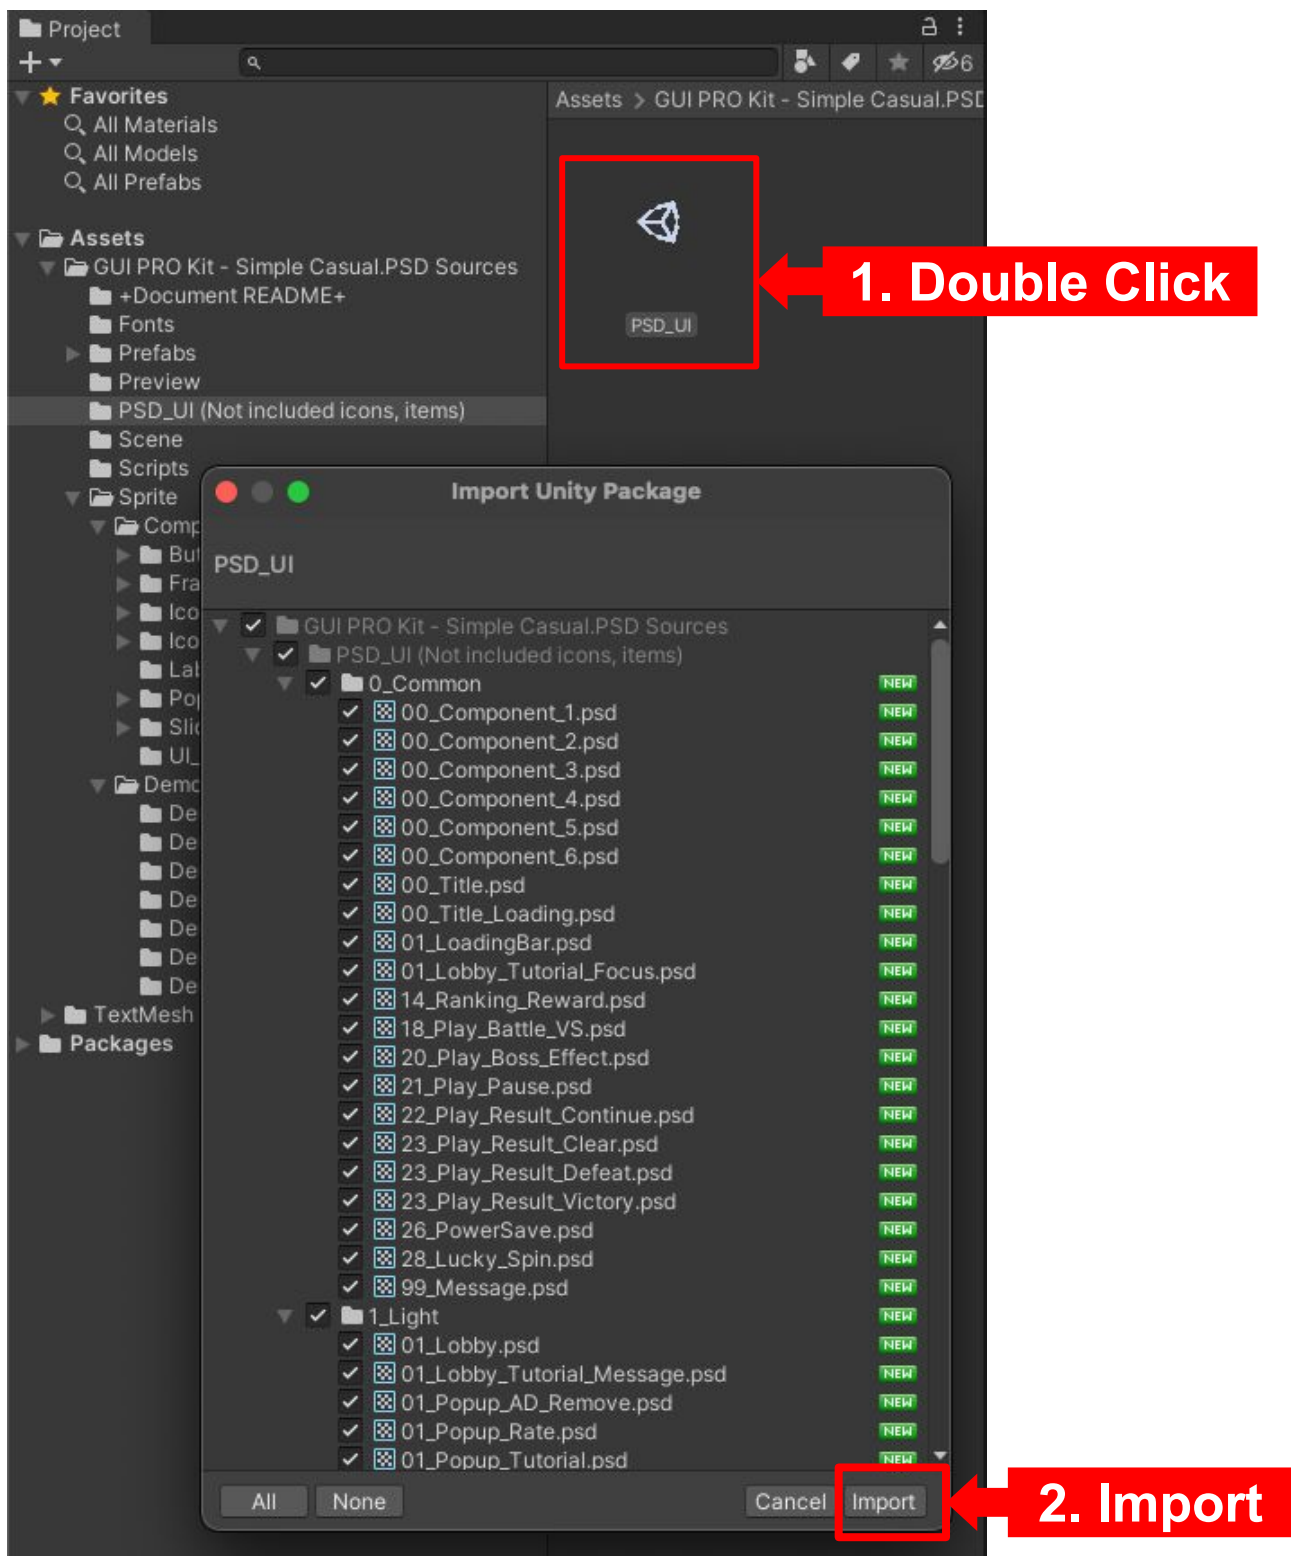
Project

+

6

Favorites
All Materials
All Models
All Prefabs

Assets
GUI PRO Kit - Simple Casual.PSD Sources
+Document README+
Fonts
Prefabs
Preview
PSD_UI (Not included icons, items)
Scene
Scripts
Sprite
Comp
Bu
Fra
Ico
Ico
Lal
Po
Slic
UI_
Demo
De
De
De
De
De
De
De
TextMesh
Packages

Assets > GUI PRO Kit - Simple Casual.PSD

PSD_UI

1. Double Click

Import Unity Package

PSD_UI

GUI PRO Kit - Simple Casual.PSD Sources
PSD_UI (Not included icons, items)
0_Common NEW
00_Component_1.psd NEW
00_Component_2.psd NEW
00_Component_3.psd NEW
00_Component_4.psd NEW
00_Component_5.psd NEW
00_Component_6.psd NEW
00_Title.psd NEW
00_Title_Loading.psd NEW
01_LoadingBar.psd NEW
01_Lobby_Tutorial_Focus.psd NEW
14_Ranking_Reward.psd NEW
18_Play_Battle_VS.psd NEW
20_Play_Boss_Effect.psd NEW
21_Play_Pause.psd NEW
22_Play_Result_Continue.psd NEW
23_Play_Result_Clear.psd NEW
23_Play_Result_Defeat.psd NEW
23_Play_Result_Victory.psd NEW
26_PowerSave.psd NEW
28_Lucky_Spin.psd NEW
99_Message.psd NEW
1_Light NEW
01_Lobby.psd NEW
01_Lobby_Tutorial_Message.psd NEW
01_Popup_AD_Remove.psd NEW
01_Popup_Rate.psd NEW
01_Popup_Tutorial.psd NEW

All None Cancel Import

2. Import